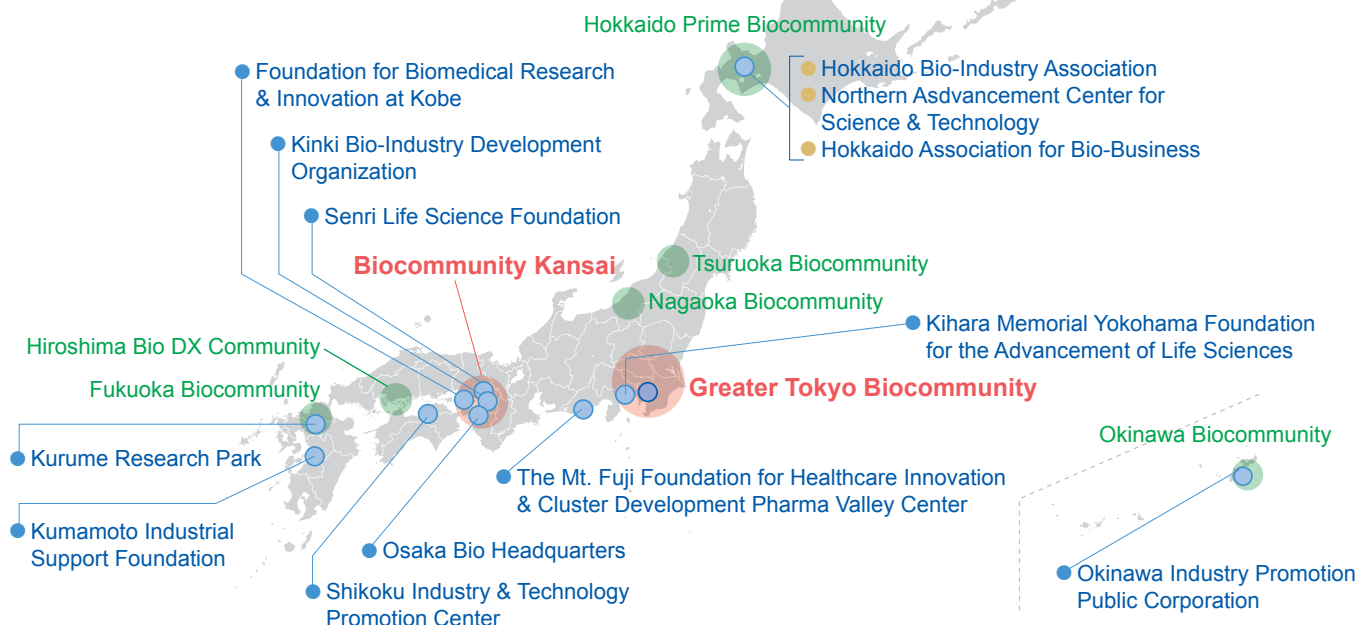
Hokkaido Prime Biocommunity

Hokkaido Bio-Industry Association
Northern Asdvancement Center for Science & Technology
Hokkaido Association for Bio-Business

Foundation for Biomedical Research & Innovation at Kobe

Kinki Bio-Industry Development Organization

Senri Life Science Foundation

Biocommunity Kansai

Tsuruoka Biocommunity

Nagaoka Biocommunity

Kihara Memorial Yokohama Foundation for the Advancement of Life Sciences

Hiroshima Bio DX Community

Fukuoka Biocommunity

Greater Tokyo Biocommunity

Okinawa Biocommunity

Kurume Research Park

The Mt. Fuji Foundation for Healthcare Innovation & Cluster Development Pharma Valley Center

Kumamoto Industrial Support Foundation

Osaka Bio Headquarters

Okinawa Industry Promotion Public Corporation

Shikoku Industry & Technology Promotion Center